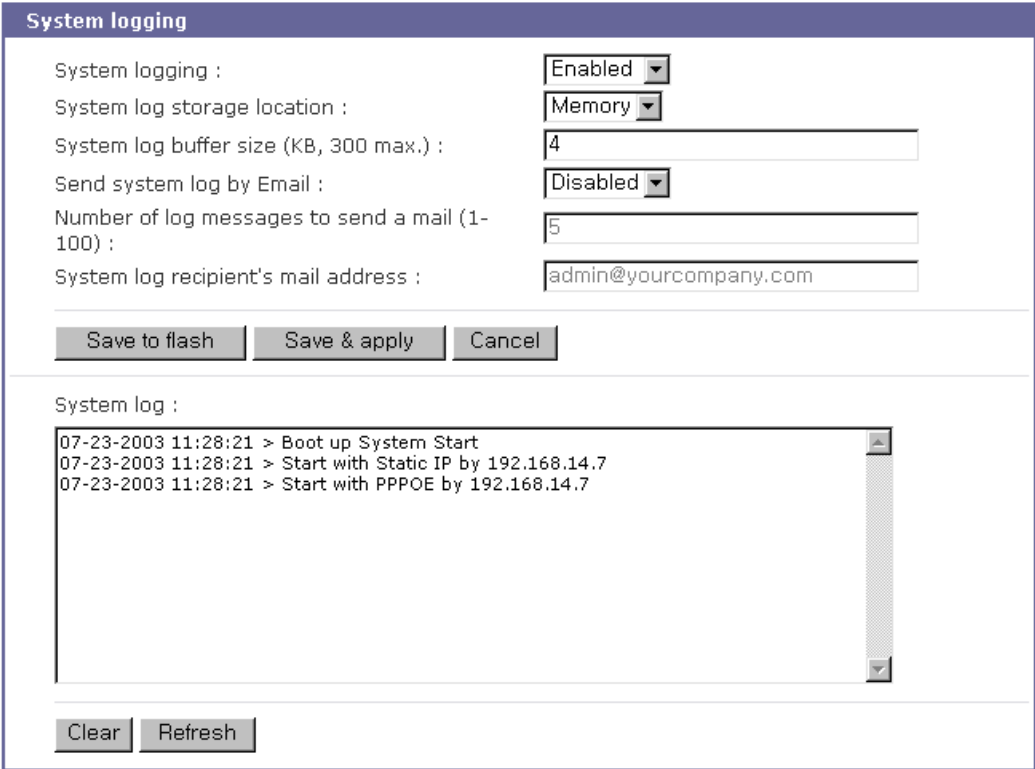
System logging

System logging : Enabled

System log storage location : Memory

System log buffer size (KB, 300 max.) : 4

Send system log by Email : Disabled

Number of log messages to send a mail (1-100) : 5

System log recipient's mail address : admin@yourcompany.com

Save to flash | Save & apply | Cancel

System log :

07-23-2003 11:28:21 > Boot up System Start
07-23-2003 11:28:21 > Start with Static IP by 192.168.14.7
07-23-2003 11:28:21 > Start with PPPOE by 192.168.14.7

Clear | Refresh